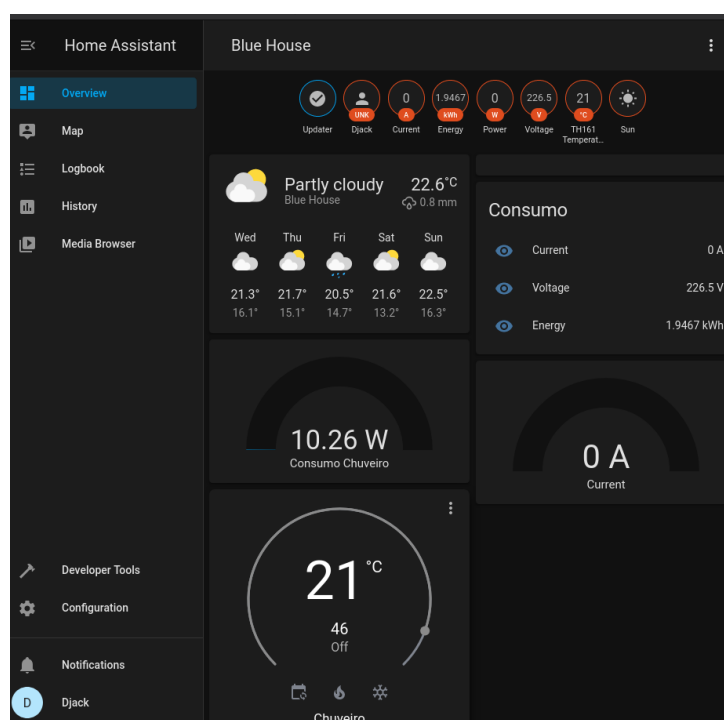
Home Assistant

Overview
Map
Logbook
History
Media Browser

Developer Tools
Configuration

Notifications
D Djack

Blue House

Updater
UNK Djack
0 A Current
1.9467 kWh Energy
0 W Power
226.5 V Voltage
21 °C TH161 Temperat...
Sun

Partly cloudy
Blue House
22.6°C
0.8 mm

| Wed | Thu | Fri | Sat | Sun |
|---|---|---|---|---|
| 21.3° | 21.7° | 20.5° | 21.6° | 22.5° |
| 16.1° | 15.1° | 14.7° | 13.2° | 16.3° |

10.26 W
Consumo Chuveiro

21 °C
46
Off
Chuveiro

Consumo
Current 0 A
Voltage 226.5 V
Energy 1.9467 kWh

0 A
Current